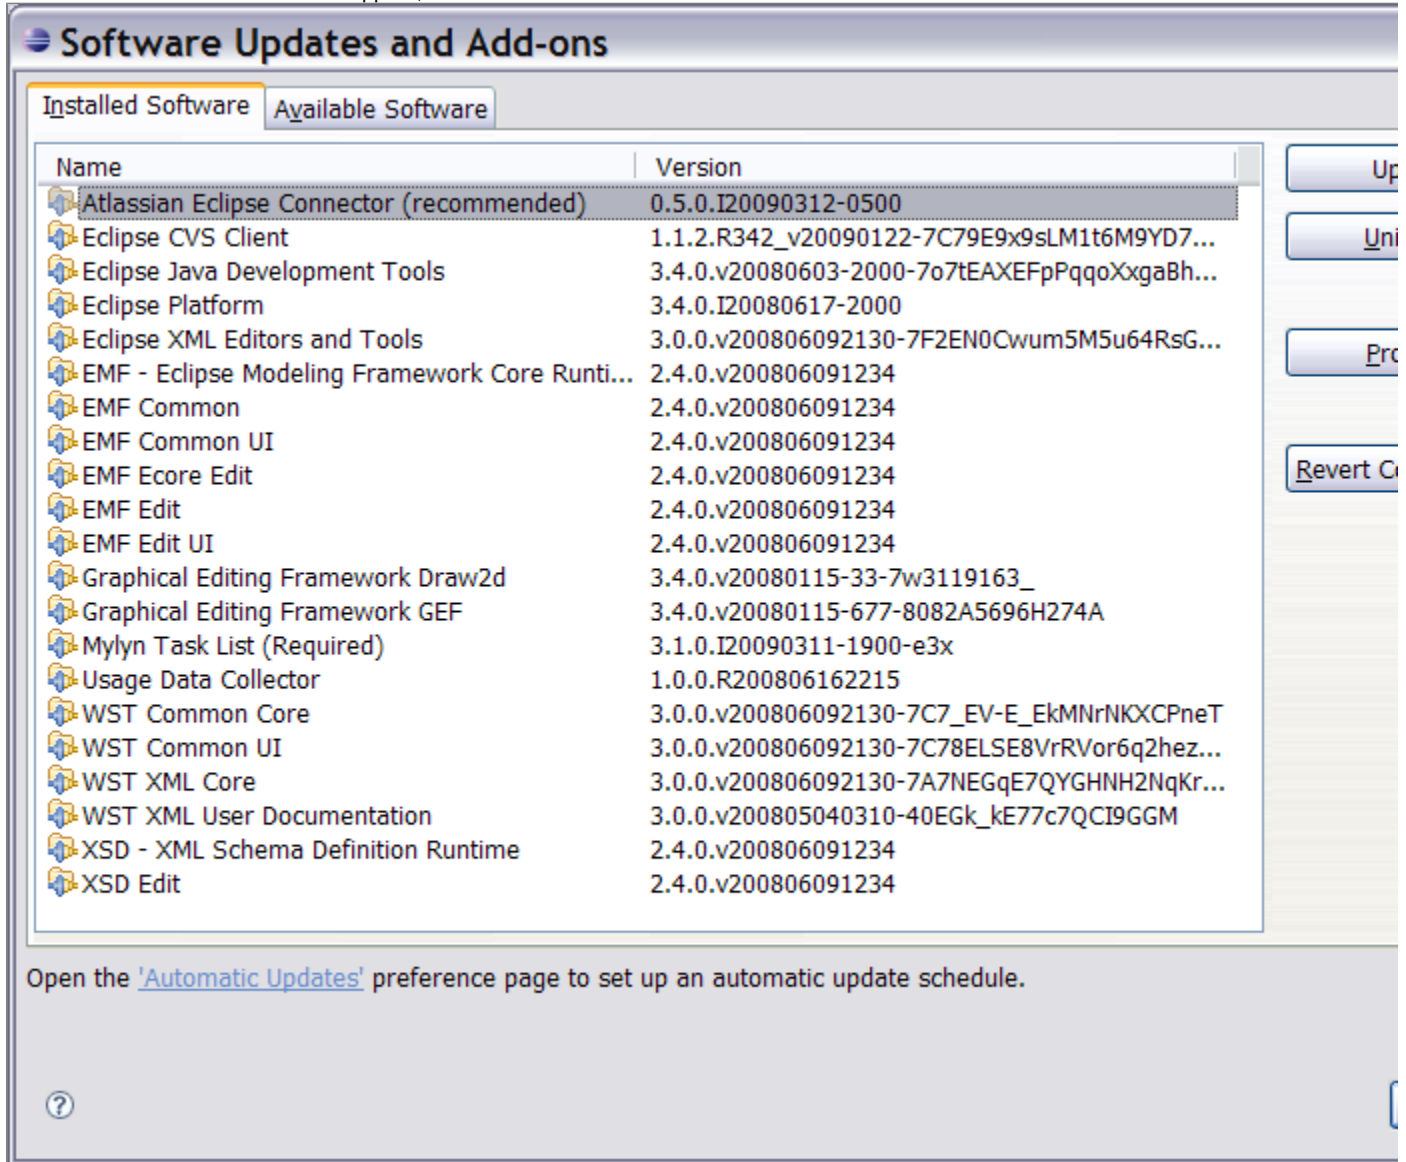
Software Updates and Add-ons

Installed Software
Available Software

| Name | Version |
|---|---|
| Atlassian Eclipse Connector (recommended) | 0.5.0.I20090312-0500 |
| Eclipse CVS Client | 1.1.2.R342_v20090122-7C79E9x9sLM1t6M9YD7... |
| Eclipse Java Development Tools | 3.4.0.v20080603-2000-7o7tEAXEFpPqqoXxgaBh... |
| Eclipse Platform | 3.4.0.I20080617-2000 |
| Eclipse XML Editors and Tools | 3.0.0.v200806092130-7F2EN0Cwum5M5u64RsG... |
| EMF - Eclipse Modeling Framework Core Runti... | 2.4.0.v200806091234 |
| EMF Common | 2.4.0.v200806091234 |
| EMF Common UI | 2.4.0.v200806091234 |
| EMF Ecore Edit | 2.4.0.v200806091234 |
| EMF Edit | 2.4.0.v200806091234 |
| EMF Edit UI | 2.4.0.v200806091234 |
| Graphical Editing Framework Draw2d | 3.4.0.v20080115-33-7w3119163_ |
| Graphical Editing Framework GEF | 3.4.0.v20080115-677-8082A5696H274A |
| Mylyn Task List (Required) | 3.1.0.I20090311-1900-e3x |
| Usage Data Collector | 1.0.0.R200806162215 |
| WST Common Core | 3.0.0.v200806092130-7C7_EV-E_EkMNrNKXCPneT |
| WST Common UI | 3.0.0.v200806092130-7C78ELSE8VrRVor6q2hez... |
| WST XML Core | 3.0.0.v200806092130-7A7NEGqE7QYGHNH2NqKr... |
| WST XML User Documentation | 3.0.0.v200805040310-40EGk_kE77c7QCI9GGM |
| XSD - XML Schema Definition Runtime | 2.4.0.v200806091234 |
| XSD Edit | 2.4.0.v200806091234 |

Up
Uni
Pro
Revert C

Open the 'Automatic Updates' preference page to set up an automatic update schedule.

?